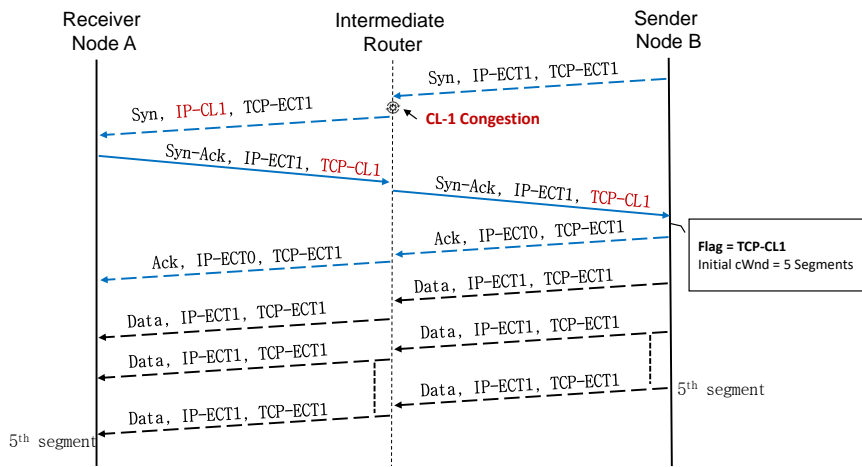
Receiver Node A

Intermediate Router

Sender Node B

Syn, IP-ECT1, TCP-ECT1

Syn, IP-CL1, TCP-ECT1

CL-1 Congestion

Syn-Ack, IP-ECT1, TCP-CL1

Syn-Ack, IP-ECT1, TCP-CL1

Ack, IP-ECT0, TCP-ECT1

Flag = TCP-CL1
Initial cWnd = 5 Segments

Ack, IP-ECT0, TCP-ECT1

Data, IP-ECT1, TCP-ECT1

Data, IP-ECT1, TCP-ECT1

Data, IP-ECT1, TCP-ECT1

Data, IP-ECT1, TCP-ECT1

Data, IP-ECT1, TCP-ECT1

$5^{th}$ segment

Data, IP-ECT1, TCP-ECT1

$5^{th}$ segment